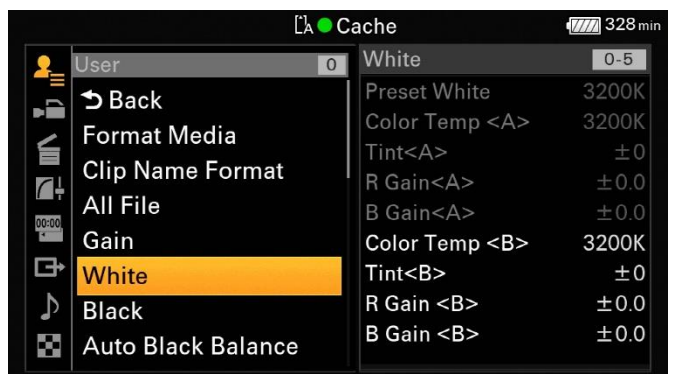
Cache

328 min

User 0

Back

Format Media

Clip Name Format

All File

Gain

White

Black

Auto Black Balance

White 0-5

| | |
|---|---|
| Preset White | 3200K |
| Color Temp <A> | 3200K |
| Tint<A> | ±0 |
| R Gain<A> | ±0.0 |
| B Gain<A> | ±0.0 |
| Color Temp <B> | 3200K |
| Tint<B> | ±0 |
| R Gain <B> | ±0.0 |
| B Gain <B> | ±0.0 |

00:00